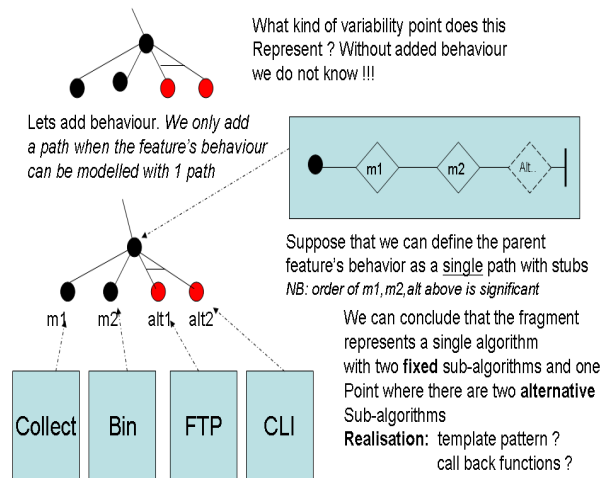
What kind of variability point does this Represent ? Without added behaviour we do not know !!!

Lets add behaviour. *We only add a path when the feature's behaviour can be modelled with 1 path*

m1

m2

Alt..

Suppose that we can define the parent feature's behavior as a single path with stubs

*NB: order of m1,m2,alt above is significant*

m1

m2

alt1

alt2

We can conclude that the fragment represents a single algorithm with two **fixed** sub-algorithms and one Point where there are two **alternative** Sub-algorithms

**Realisation:** template pattern ?
call back functions ?

Collect

Bin

FTP

CLI